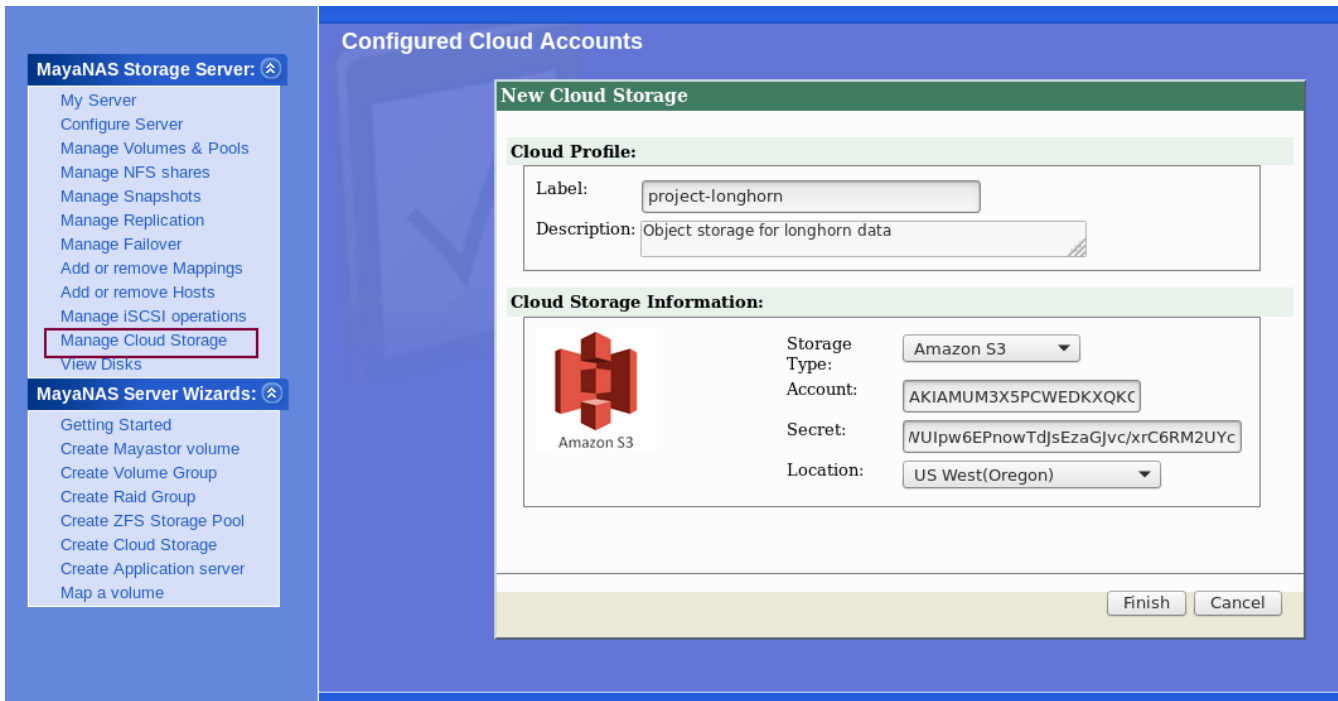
MayaNAS Storage Server:

My Server
Configure Server
Manage Volumes & Pools
Manage NFS shares
Manage Snapshots
Manage Replication
Manage Failover
Add or remove Mappings
Add or remove Hosts
Manage iSCSI operations
Manage Cloud Storage
View Disks

MayaNAS Server Wizards:

Getting Started
Create Mayastor volume
Create Volume Group
Create Raid Group
Create ZFS Storage Pool
Create Cloud Storage
Create Application server
Map a volume

Configured Cloud Accounts

New Cloud Storage

Cloud Profile:

Label: project-longhorn

Description: Object storage for longhorn data

Cloud Storage Information:

Amazon S3

Storage Type: Amazon S3

Account: AKIAMUM3X5PCWEDKXQKC

Secret: WUIpw6EPnowTdJsEzaGJvc/xrC6RM2UYc

Location: US West(Oregon)

Finish Cancel